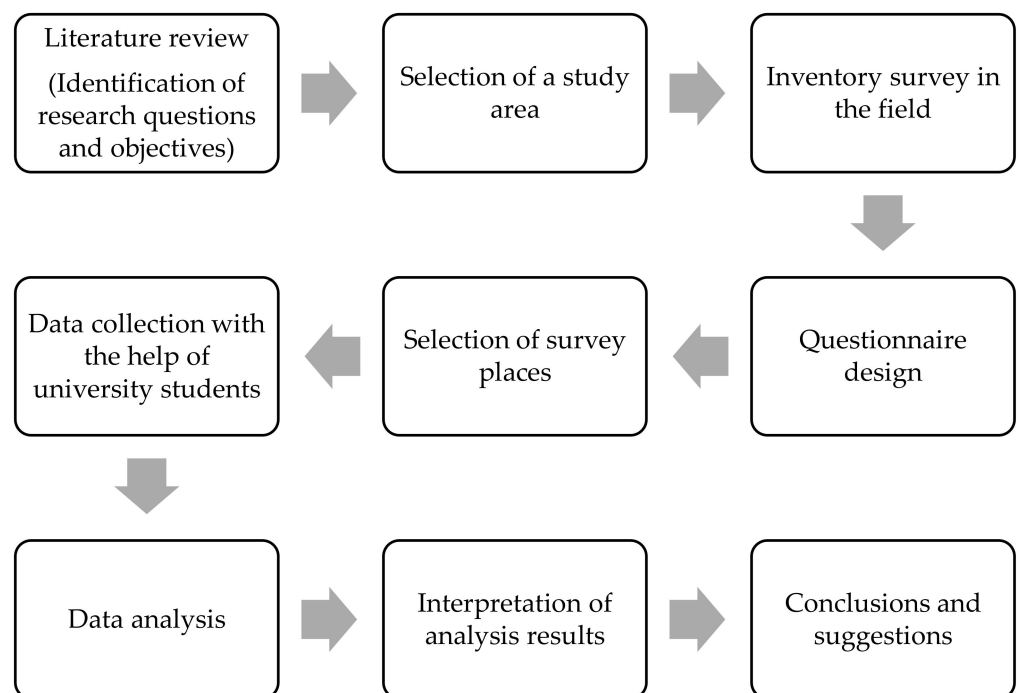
Literature review
(Identification of research questions and objectives)

Selection of a study area

Inventory survey in the field

Questionnaire design

Selection of survey places

Data collection with the help of university students

Data analysis

Interpretation of analysis results

Conclusions and suggestions